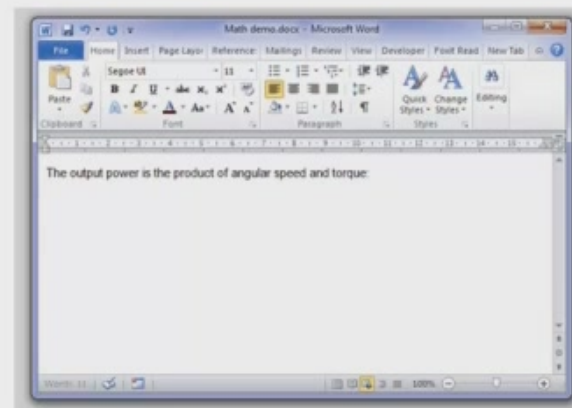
Math demo.docx - Microsoft Word

File Home Insert Page Layo Reference Mailings Review View Developer Foxit Reader New Tab

Segoe UI 11

Paste

Quick Styles

Change Styles

Editing

Clipboard Font Paragraph Styles

The output power is the product of angular speed and torque:

Words: 11

100%